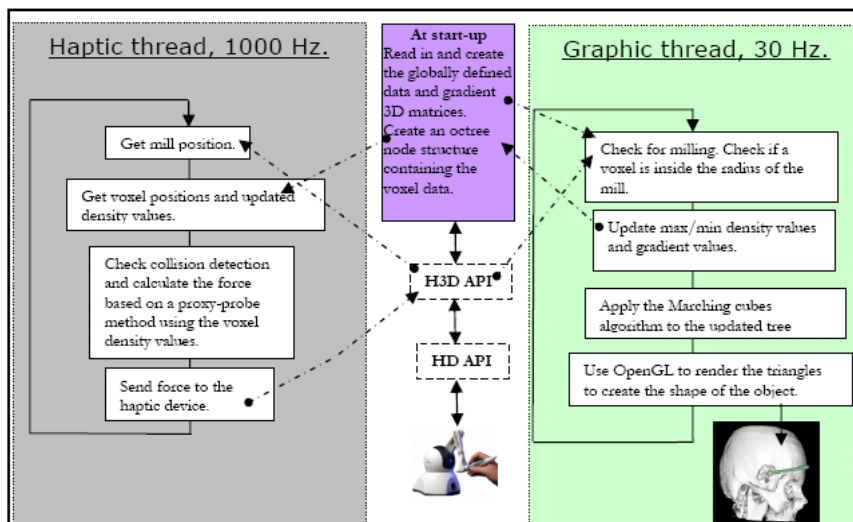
Haptic thread, 1000 Hz.

Get mill position.

Get voxel positions and updated density values.

Check collision detection and calculate the force based on a proxy-probe method using the voxel density values.

Send force to the haptic device.

At start-up
Read in and create the globally defined data and gradient 3D matrices. Create an octree node structure containing the voxel data.

H3D API

HD API

Graphic thread, 30 Hz.

Check for milling. Check if a voxel is inside the radius of the mill.

Update max/min density values and gradient values.

Apply the Marching cubes algorithm to the updated tree

Use OpenGL to render the triangles to create the shape of the object.